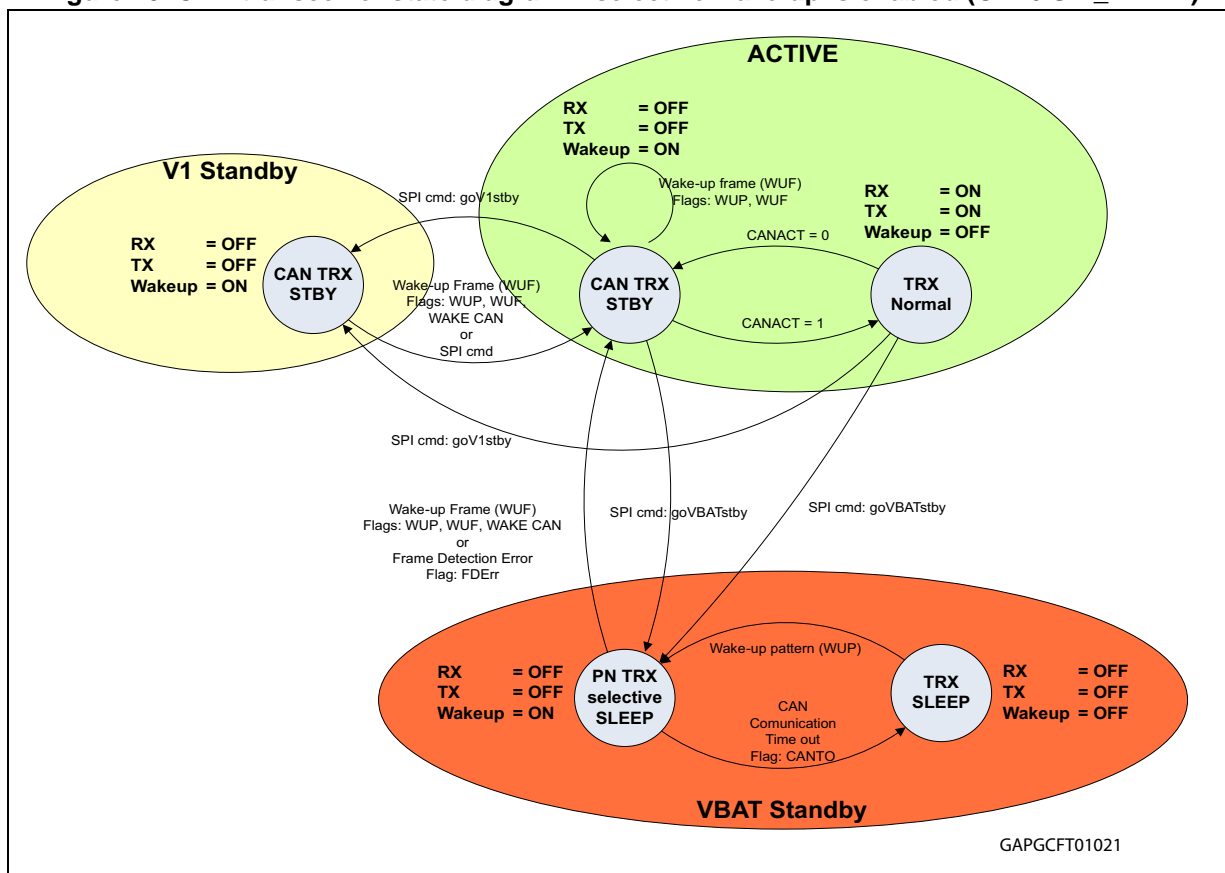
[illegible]

ACTIVE

RX = OFF
TX = OFF
Wakeup = ON

V1 Standby

SPI cmd: goV1stby

Wake-up frame (WUF)
Flags: WUP, WUF

RX = ON
TX = ON
Wakeup = OFF

RX = OFF
TX = OFF
Wakeup = ON

CAN TRX STBY

CANACT = 0

Wake-up Frame (WUF)
Flags: WUP, WUF,
WAKE CAN
or
SPI cmd

CAN TRX STBY

TRX Normal

CANACT = 1

SPI cmd: goV1stby

Wake-up Frame (WUF)
Flags: WUP, WUF, WAKE CAN
or
Frame Detection Error
Flag: FDErr

SPI cmd: goVBATstby

SPI cmd: goVBATstby

Wake-up pattern (WUP)

RX = OFF
TX = OFF
Wakeup = ON

PN TRX selective SLEEP

CAN
Comunication
Time out
Flag: CANTO

TRX SLEEP

RX = OFF
TX = OFF
Wakeup = OFF

VBAT Standby

GAPGCFT01021